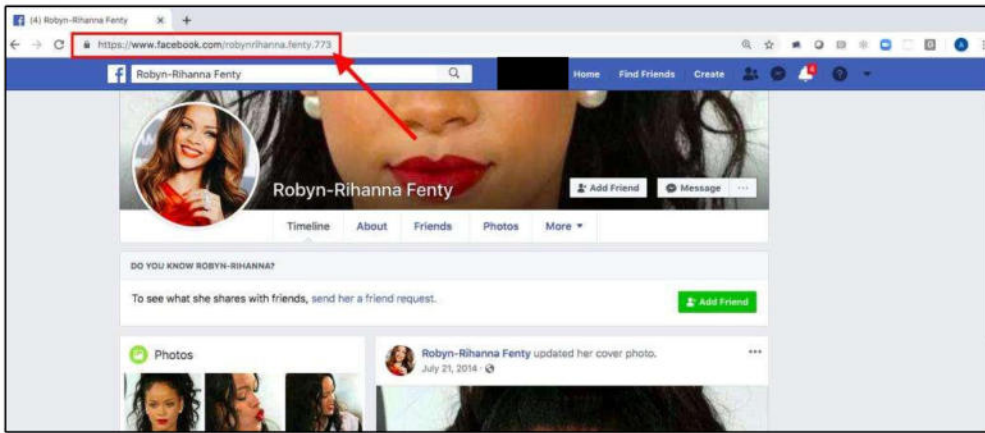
(4) Robyn-Rihanna Fenty
https://www.facebook.com/robynrihanna.fenty.773
Robyn-Rihanna Fenty
Home Find Friends Create
Robyn-Rihanna Fenty
Add Friend Message ···
Timeline About Friends Photos More ▾
DO YOU KNOW ROBYN-RIHANNA?
To see what she shares with friends, send her a friend request.
Add Friend
Photos
Robyn-Rihanna Fenty updated her cover photo.
July 21, 2014 ·
···